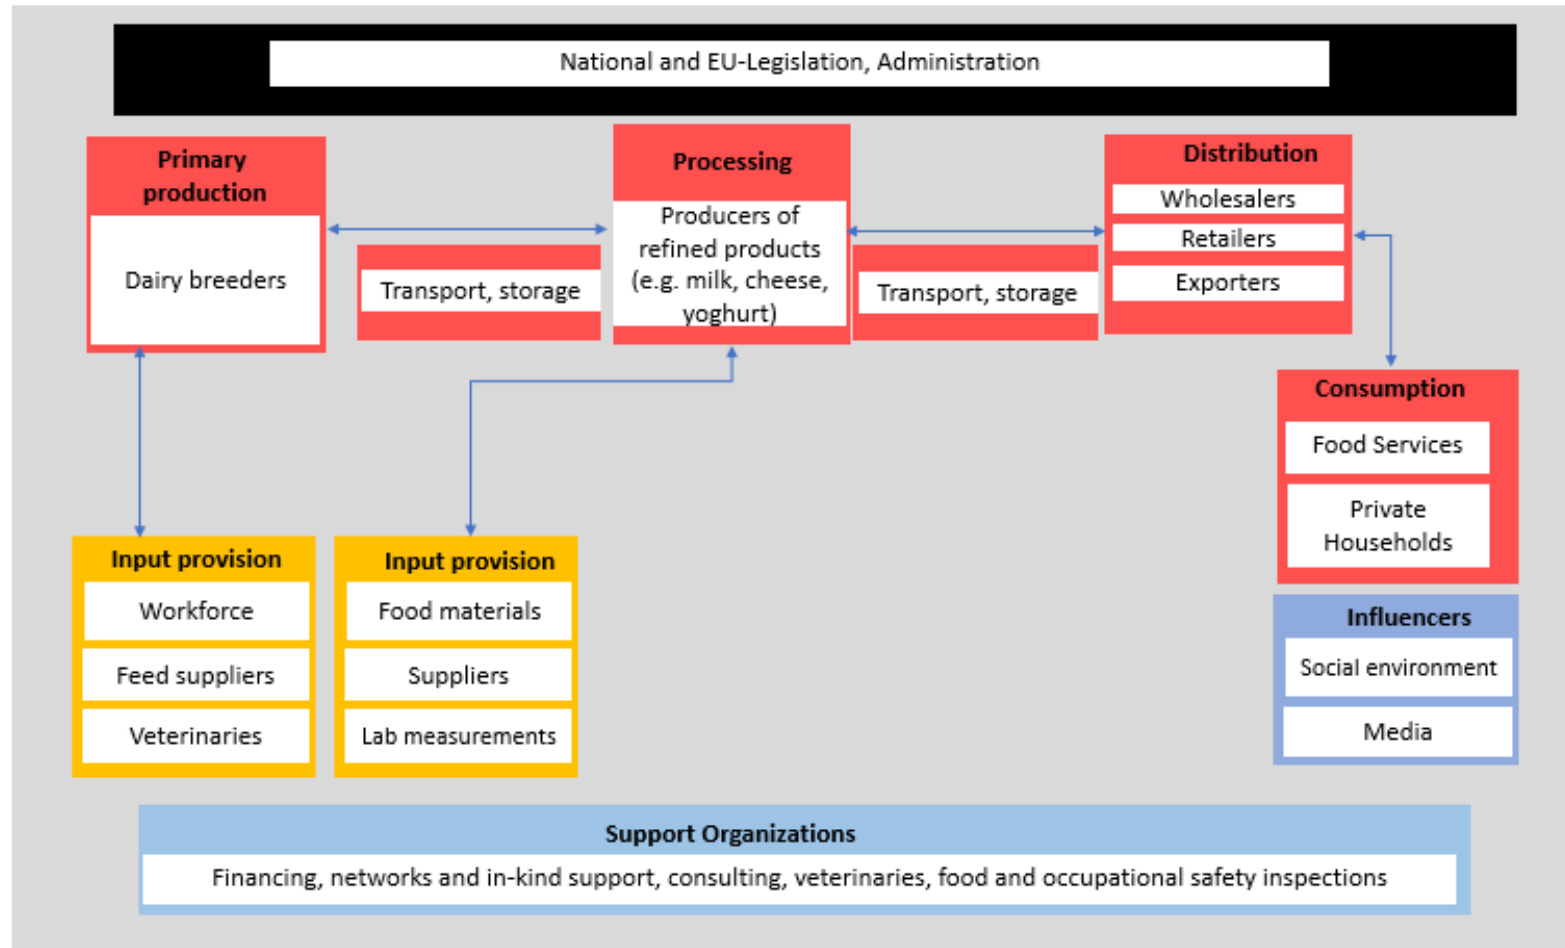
National and EU-Legislation, Administration

Primary production

Dairy breeders

Transport, storage

Processing

Producers of refined products (e.g. milk, cheese, yoghurt)

Transport, storage

Distribution

Wholesalers

Retailers

Exporters

Consumption

Food Services

Private Households

Influencers

Social environment

Media

Input provision

Workforce

Feed suppliers

Veterinaries

Input provision

Food materials

Suppliers

Lab measurements

Support Organizations

Financing, networks and in-kind support, consulting, veterinaries, food and occupational safety inspections